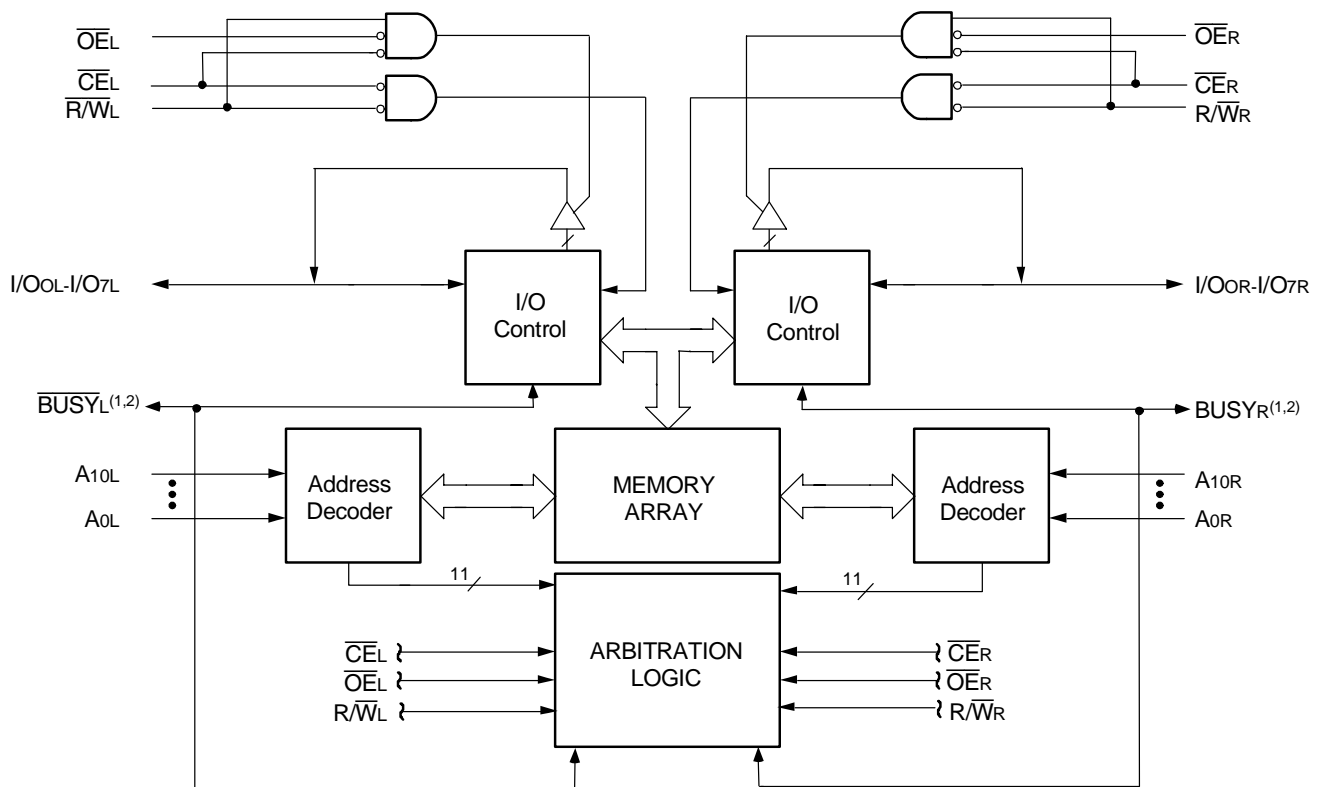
$\overline{OE}_L$
$\overline{CE}_L$
$R/\overline{W}_L$

$\overline{OE}_R$
$\overline{CE}_R$
$R/\overline{W}_R$

I/O0L-I/O7L

I/O Control

I/O Control

I/O0R-I/O7R

$\overline{BUSY}_L^{(1,2)}$

BUSYR(1,2)

A10L
A0L

Address Decoder

MEMORY ARRAY

Address Decoder

A10R
A0R

11

11

$\overline{CE}_L$
$\overline{OE}_L$
$R/\overline{W}_L$

ARBITRATION LOGIC

$\overline{CE}_R$
$\overline{OE}_R$
$R/\overline{W}_R$